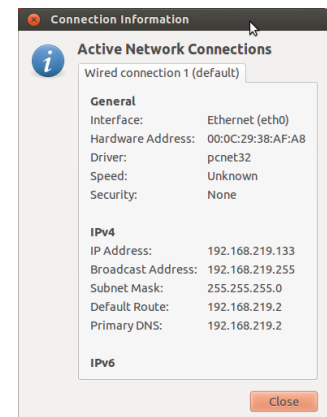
Connection Information

Active Network Connections

Wired connection 1 (default)

General

| | |
|---|---|
| Interface: | Ethernet (eth0) |
| Hardware Address: | 00:0C:29:38:AF:A8 |
| Driver: | pcnet32 |
| Speed: | Unknown |
| Security: | None |

IPv4

| | |
|---|---|
| IP Address: | 192.168.219.133 |
| Broadcast Address: | 192.168.219.255 |
| Subnet Mask: | 255.255.255.0 |
| Default Route: | 192.168.219.2 |
| Primary DNS: | 192.168.219.2 |

IPv6

Close